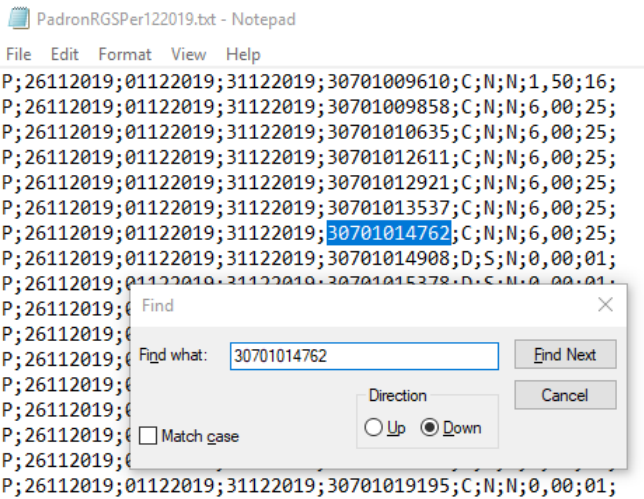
PadronRGSPer122019.txt - Notepad

File Edit Format View Help

P;26112019;01122019;31122019;30701009610;C;N;N;1,50;16;
P;26112019;01122019;31122019;30701009858;C;N;N;6,00;25;
P;26112019;01122019;31122019;30701010635;C;N;N;6,00;25;
P;26112019;01122019;31122019;30701012611;C;N;N;6,00;25;
P;26112019;01122019;31122019;30701012921;C;N;N;6,00;25;
P;26112019;01122019;31122019;30701013537;C;N;N;6,00;25;
P;26112019;01122019;31122019;30701014762;C;N;N;6,00;25;
P;26112019;01122019;31122019;30701014908;D;S;N;0,00;01;
P;26112019;01122019;31122019;30701015378;D;S;N;0,00;01;
P;26112019;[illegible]
P;26112019;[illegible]
P;26112019;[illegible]
P;26112019;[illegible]
P;26112019;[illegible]
P;26112019;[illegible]
P;26112019;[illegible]
P;26112019;01122019;31122019;30701019195;C;N;N;0,00;01;

Find

Find what: 30701014762

Find Next

Cancel

Direction

Up

Down

Match case